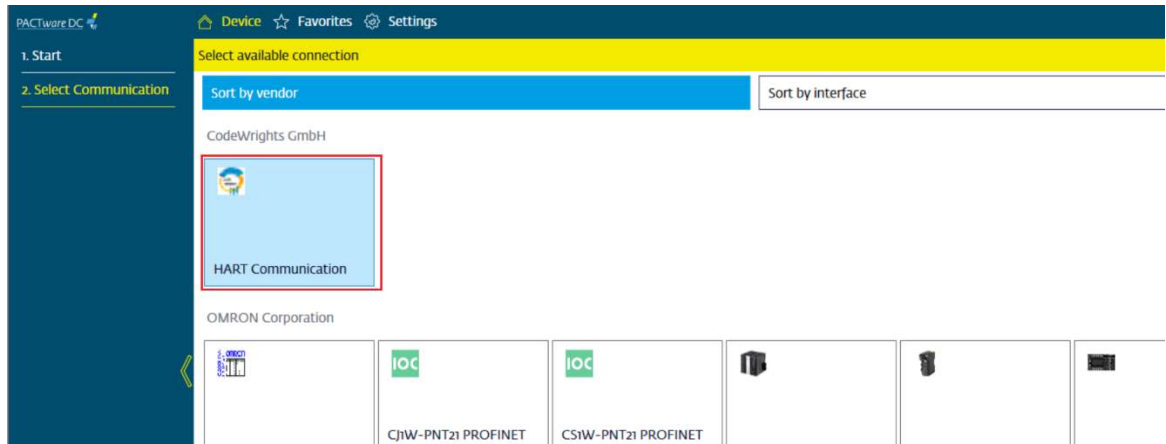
PACTware DC

Device Favorites Settings

1. Start

2. Select Communication

Select available connection

Sort by vendor

Sort by interface

CodeWrights GmbH

HART Communication

OMRON Corporation

IOC

CJ1W-PNT21 PROFINET

IOC

CS1W-PNT21 PROFINET